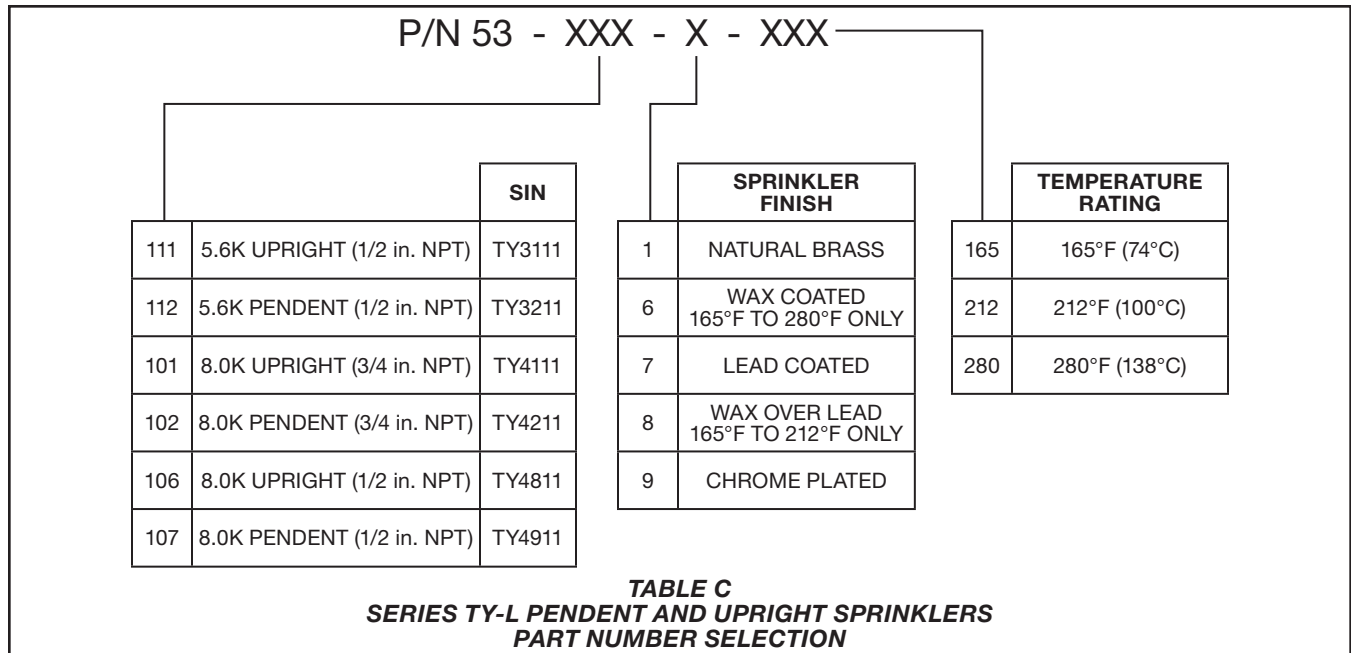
P/N 53 - XXX - X - XXX

| | | SIN |
|---|---|---|
| 111 | 5.6K UPRIGHT (1/2 in. NPT) | TY3111 |
| 112 | 5.6K PENDENT (1/2 in. NPT) | TY3211 |
| 101 | 8.0K UPRIGHT (3/4 in. NPT) | TY4111 |
| 102 | 8.0K PENDENT (3/4 in. NPT) | TY4211 |
| 106 | 8.0K UPRIGHT (1/2 in. NPT) | TY4811 |
| 107 | 8.0K PENDENT (1/2 in. NPT) | TY4911 |

| | SPRINKLER FINISH |
|---|---|
| 1 | NATURAL BRASS |
| 6 | WAX COATED 165°F TO 280°F ONLY |
| 7 | LEAD COATED |
| 8 | WAX OVER LEAD 165°F TO 212°F ONLY |
| 9 | CHROME PLATED |

| | TEMPERATURE RATING |
|---|---|
| 165 | 165°F (74°C) |
| 212 | 212°F (100°C) |
| 280 | 280°F (138°C) |

TABLE C
SERIES TY-L PENDENT AND UPRIGHT SPRINKLERS
PART NUMBER SELECTION